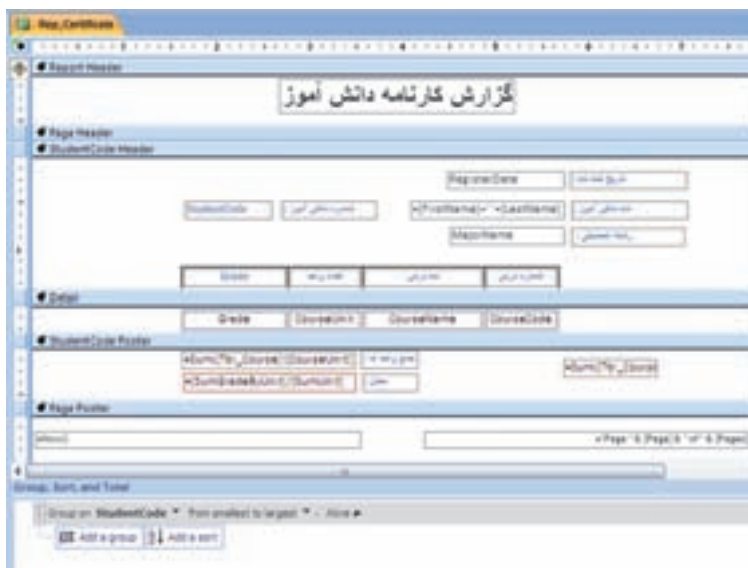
Rep_Certificate

Report Header

گزارش کارنامه دانش آموز

Page Header

StudentCode Header

RegisterDate

=[FirstName] & " " & [LastName]

StudentCode

MajorName

Grade

Detail

Grade

CourseUnit

CourseName

CourseCode

StudentCode Footer

=Sum([Tbl_Course]![CourseUnit])

=[SumGradeUnit]/[SumUnit]

=Sum([Tbl_Course])

Page Footer

=Now()

="Page " & [Page] & " of " & [Pages]

Group, Sort, and Total

Group on StudentCode ▼ from smallest to largest ▼ , More ►

Add a group

Add a sort